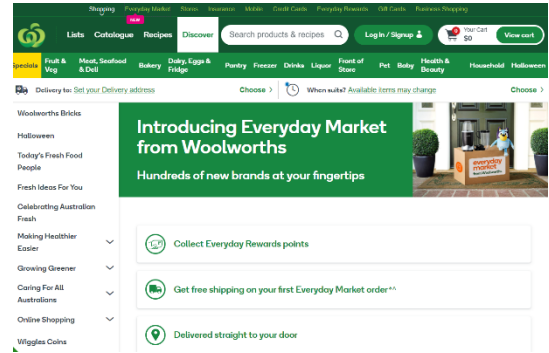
Shopping Everyday Market NEW Stores Insurance Mobile Credit Cards Everyday Rewards Gift Cards Business Shopping

Lists Catalogue Recipes Discover Search products & recipes Log in / Signup Your Cart $0 View cart

Specials Fruit & Veg Meat, Seafood & Deli Bakery Dairy, Eggs & Fridge Pantry Freezer Drinks Liquor Front of Store Pet Baby Health & Beauty Household Halloween

Delivery to: Set your Delivery address Choose > When suits? Available items may change Choose >

Woolworths Bricks
Halloween
Today's Fresh Food People
Fresh Ideas For You
Celebrating Australian Fresh
Making Healthier Easier
Growing Greener
Caring For All Australians
Online Shopping
Wiggles Coins

Introducing Everyday Market from Woolworths

Hundreds of new brands at your fingertips

everyday market from Woolworths

Collect Everyday Rewards points

Get free shipping on your first Everyday Market order^^

Delivered straight to your door